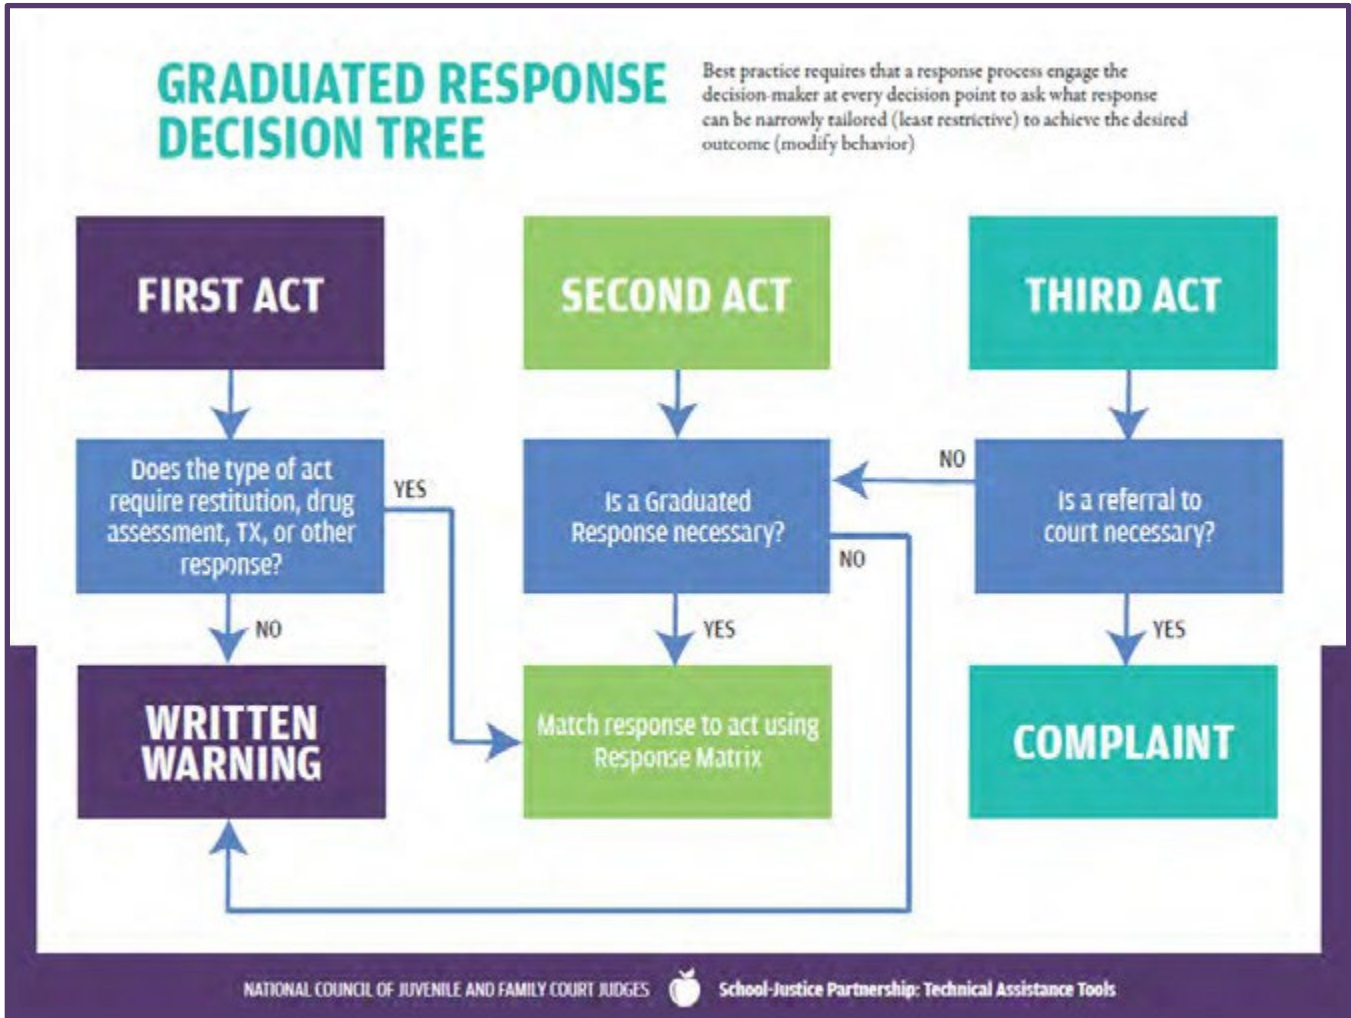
GRADUATED RESPONSE DECISION TREE

Best practice requires that a response process engage the decision-maker at every decision point to ask what response can be narrowly tailored (least restrictive) to achieve the desired outcome (modify behavior)

FIRST ACT

SECOND ACT

THIRD ACT

Does the type of act require restitution, drug assessment, TX, or other response?

YES

Is a Graduated Response necessary?

NO

NO

Is a referral to court necessary?

NO

YES

YES

WRITTEN WARNING

Match response to act using Response Matrix

COMPLAINT

NATIONAL COUNCIL OF JUVENILE AND FAMILY COURT JUDGES

School-Justice Partnership: Technical Assistance Tools